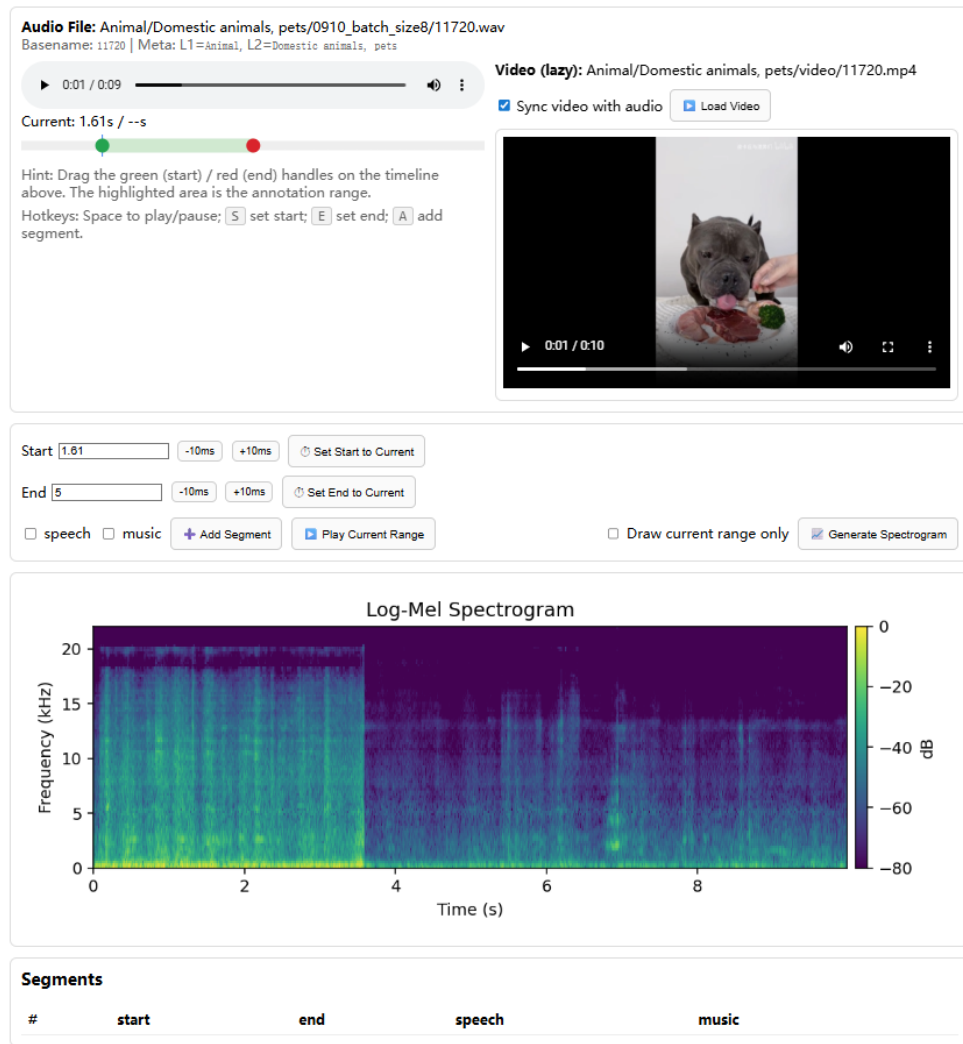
**Audio File:** Animal/Domestic animals, pets/0910_batch_size8/11720.wav
Basename: 11720 | Meta: L1=Animal, L2=Domestic animals, pets

0:01 / 0:09

Current: 1.61s / --s

Hint: Drag the green (start) / red (end) handles on the timeline above. The highlighted area is the annotation range.

Hotkeys: Space to play/pause; S set start; E set end; A add segment.

**Video (lazy):** Animal/Domestic animals, pets/video/11720.mp4

Sync video with audio Load Video

0:01 / 0:10

Start 1.61 -10ms +10ms Set Start to Current

End 5 -10ms +10ms Set End to Current

speech music Add Segment Play Current Range

Draw current range only Generate Spectrogram

Log-Mel Spectrogram

Frequency (kHz)

20
15
10
5
0

0 2 4 6 8

Time (s)

0
−20
−40
−60
−80

dB

**Segments**

| # | start | end | speech | music |
|---|---|---|---|---|